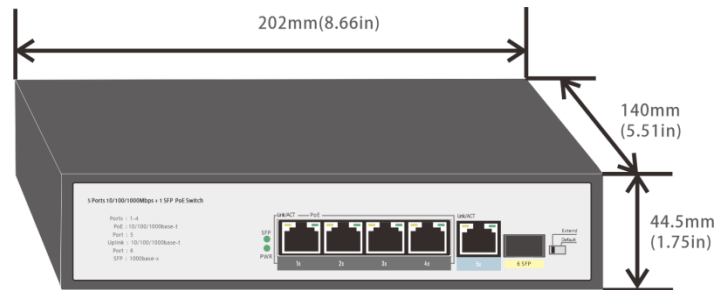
202mm(8.66in)

140mm
(5.51in)

44.5mm
(1.75in)

5 Ports 10/100/1000Mbps + 1 SFP PoE Switch

Ports : 1-4
PoE : 10/100/1000base-t
Port : 5
Uplink : 10/100/1000base-t
Port : 6
SFP : 1000base-x

SFP
PWR

Link/ACT PoE
1s 2s 3s 4s

Link/ACT
5s

6 SFP

Extend
Default